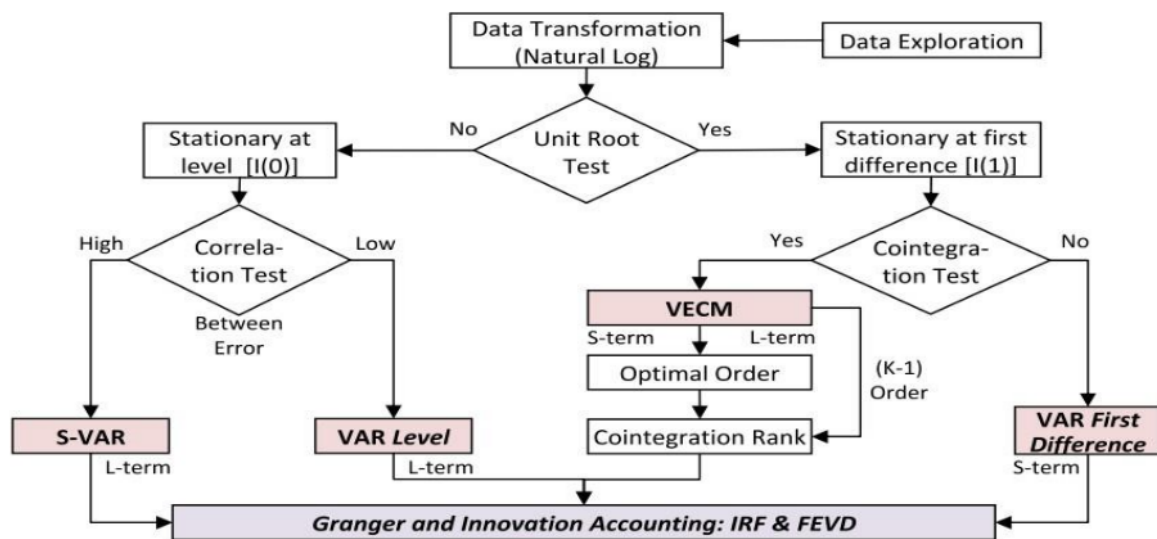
Data Transformation (Natural Log)

Data Exploration

Unit Root Test

No

Yes

Stationary at level [I(0)]

Stationary at first difference [I(1)]

High

Correlation Test

Low

Between Error

Yes

Cointegration Test

No

VECM

S-term

L-term

Optimal Order

(K-1) Order

Cointegration Rank

S-VAR

L-term

VAR *Level*

L-term

VAR *First Difference*

S-term

*Granger and Innovation Accounting: IRF & FEVD*